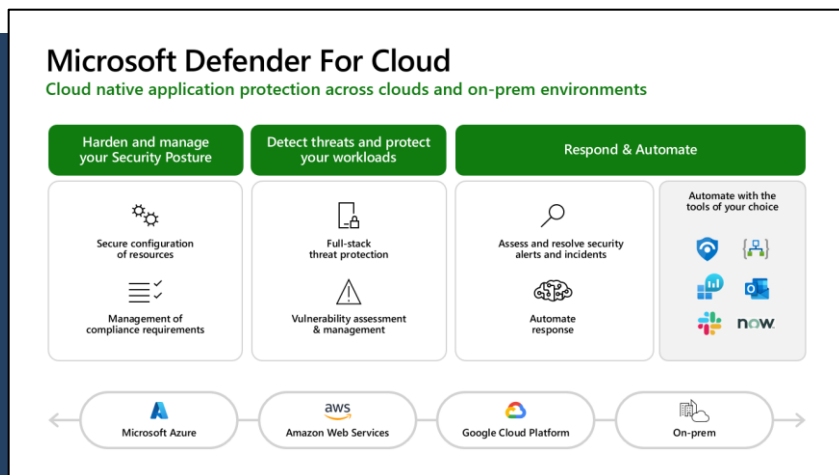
Microsoft Defender For Cloud
Cloud native application protection across clouds and on-prem environments

Harden and manage your Security Posture

Secure configuration of resources

Management of compliance requirements

Detect threats and protect your workloads

Full-stack threat protection

Vulnerability assessment & management

Respond & Automate

Assess and resolve security alerts and incidents

Automate response

Automate with the tools of your choice

now.

Microsoft Azure

aws
Amazon Web Services

Google Cloud Platform

On-prem